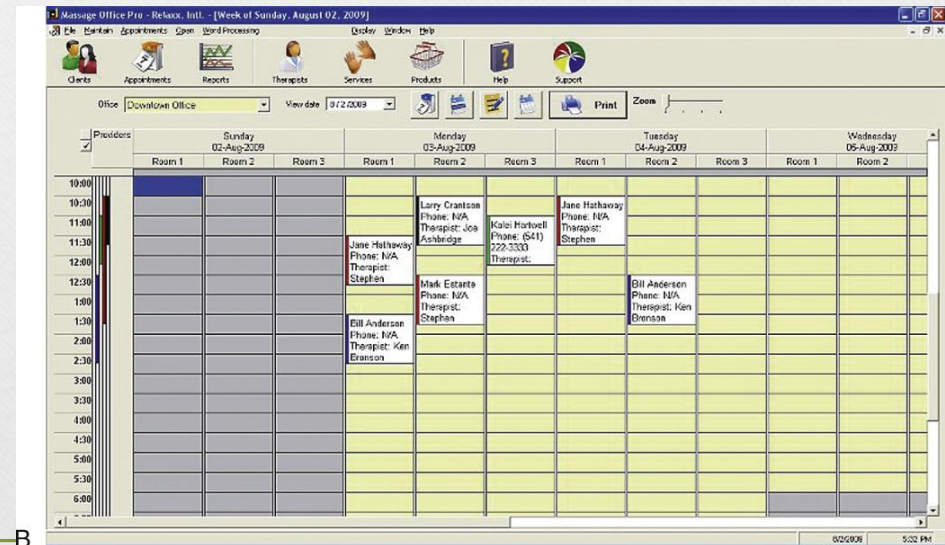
Massage Office Pro - Relaxx. Intl. - [Week of Sunday, August 02, 2009]
File Maintain Appointments Open Word Processing Display Window Help

Clients Appointments Reports Therapists Services Products Help Support

Office Downtown Office View date 8/2/2009 Print Zoom

| Providers | Sunday 02-Aug-2009 Room 1 | Room 2 | Room 3 | Monday 03-Aug-2009 Room 1 | Room 2 | Room 3 | Tuesday 04-Aug-2009 Room 1 | Room 2 | Room 3 | Wednesday 05-Aug-2009 Room 1 | Room 2 |
|---|---|---|---|---|---|---|---|---|---|---|---|
| 10:00 | | | | | | | | | | | |
| 10:30 | | | | | Larry Cranson Phone: N/A Therapist: Joe Ashbridge | | Jane Hathaway Phone: N/A Therapist: Stephen | | | | |
| 11:00 | | | | | | Kalei Hortvell Phone: (541) 222-3333 Therapist: | | | | | |
| 11:30 | | | | Jane Hathaway Phone: N/A Therapist: Stephen | | | | | | | |
| 12:00 | | | | | | | | | | | |
| 12:30 | | | | | Mark Estante Phone: N/A Therapist: Stephen | | | Bill Anderson Phone: N/A Therapist: Ken Branson | | | |
| 1:00 | | | | | | | | | | | |
| 1:30 | | | | Bill Anderson Phone: N/A Therapist: Ken Branson | | | | | | | |
| 2:00 | | | | | | | | | | | |
| 2:30 | | | | | | | | | | | |
| 3:00 | | | | | | | | | | | |
| 3:30 | | | | | | | | | | | |
| 4:00 | | | | | | | | | | | |
| 4:30 | | | | | | | | | | | |
| 5:00 | | | | | | | | | | | |
| 5:30 | | | | | | | | | | | |
| 6:00 | | | | | | | | | | | |

8/2/2009 5:32 PM

B